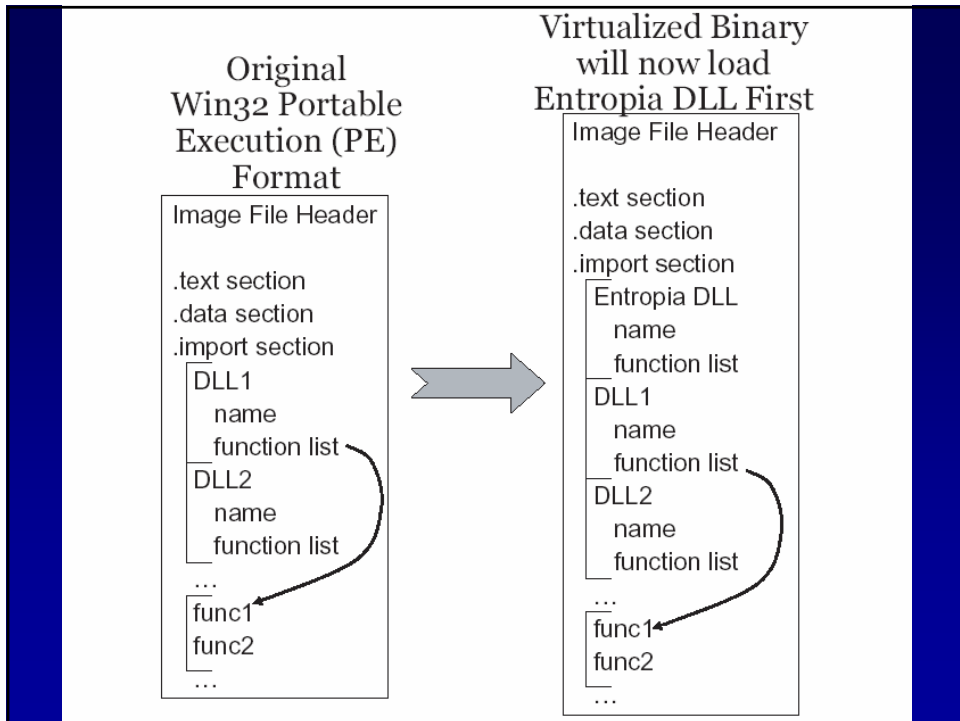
Original Win32 Portable Execution (PE) Format

Image File Header

.text section
.data section
.import section
DLL1
name
function list
DLL2
name
function list
…
func1
func2
…

Virtualized Binary will now load Entropia DLL First

Image File Header

.text section
.data section
.import section
Entropia DLL
name
function list
DLL1
name
function list
DLL2
name
function list
…
func1
func2
…